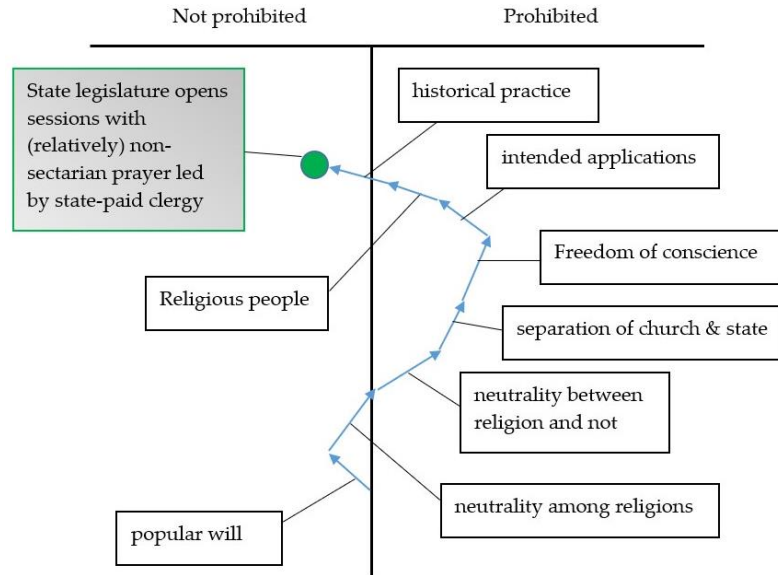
Not prohibited

Prohibited

State legislature opens sessions with (relatively) non-sectarian prayer led by state-paid clergy

historical practice

intended applications

Freedom of conscience

Religious people

separation of church & state

neutrality between religion and not

neutrality among religions

popular will